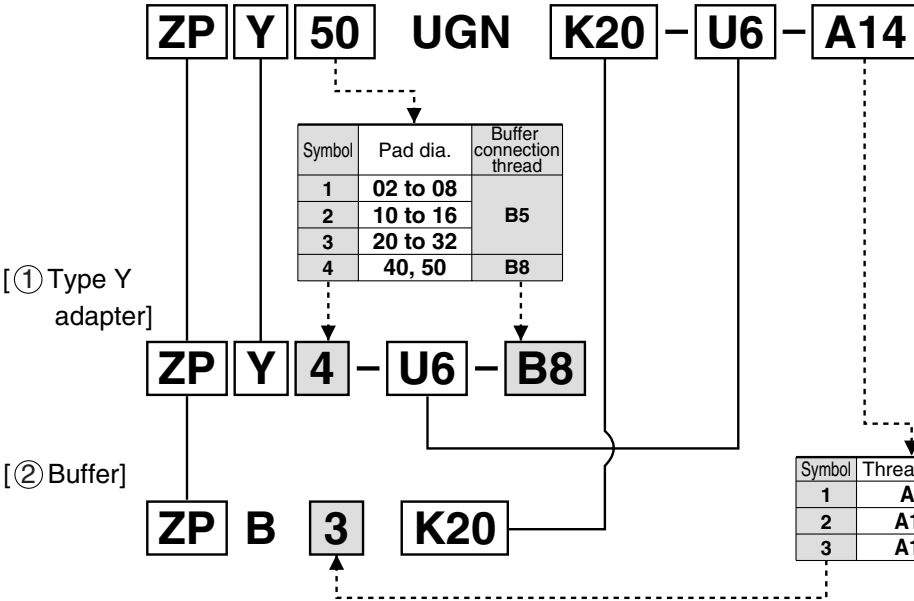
ZP Y 50 UGN K20 – U6 – A14

| Symbol | Pad dia. | Buffer connection thread |
|---|---|---|
| 1 | 02 to 08 | B5 |
| 2 | 10 to 16 | B5 |
| 3 | 20 to 32 | B5 |
| 4 | 40, 50 | B8 |

[① Type Y adapter]

ZP Y 4 – U6 – B8

[② Buffer]

ZP B 3 K20

| Symbol | Threa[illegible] |
|---|---|
| 1 | A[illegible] |
| 2 | A1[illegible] |
| 3 | A1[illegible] |